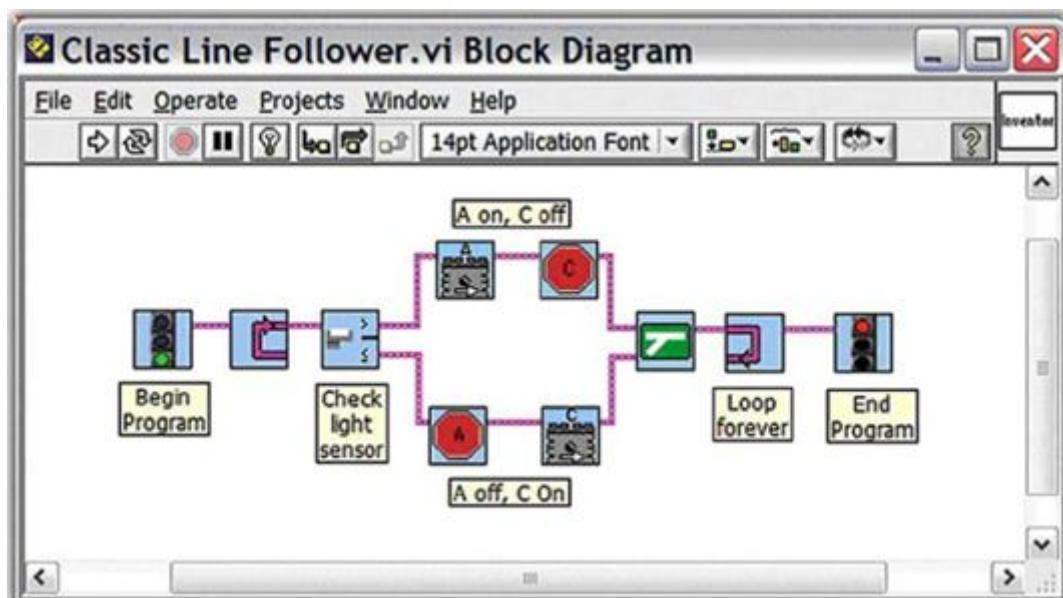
Classic Line Follower.vi Block Diagram

File Edit Operate Projects Window Help

14pt Application Font

Inventor

A on, C off

A

C

Begin Program

Check light sensor

>

<

A

C

A off, C On

Loop forever

End Program